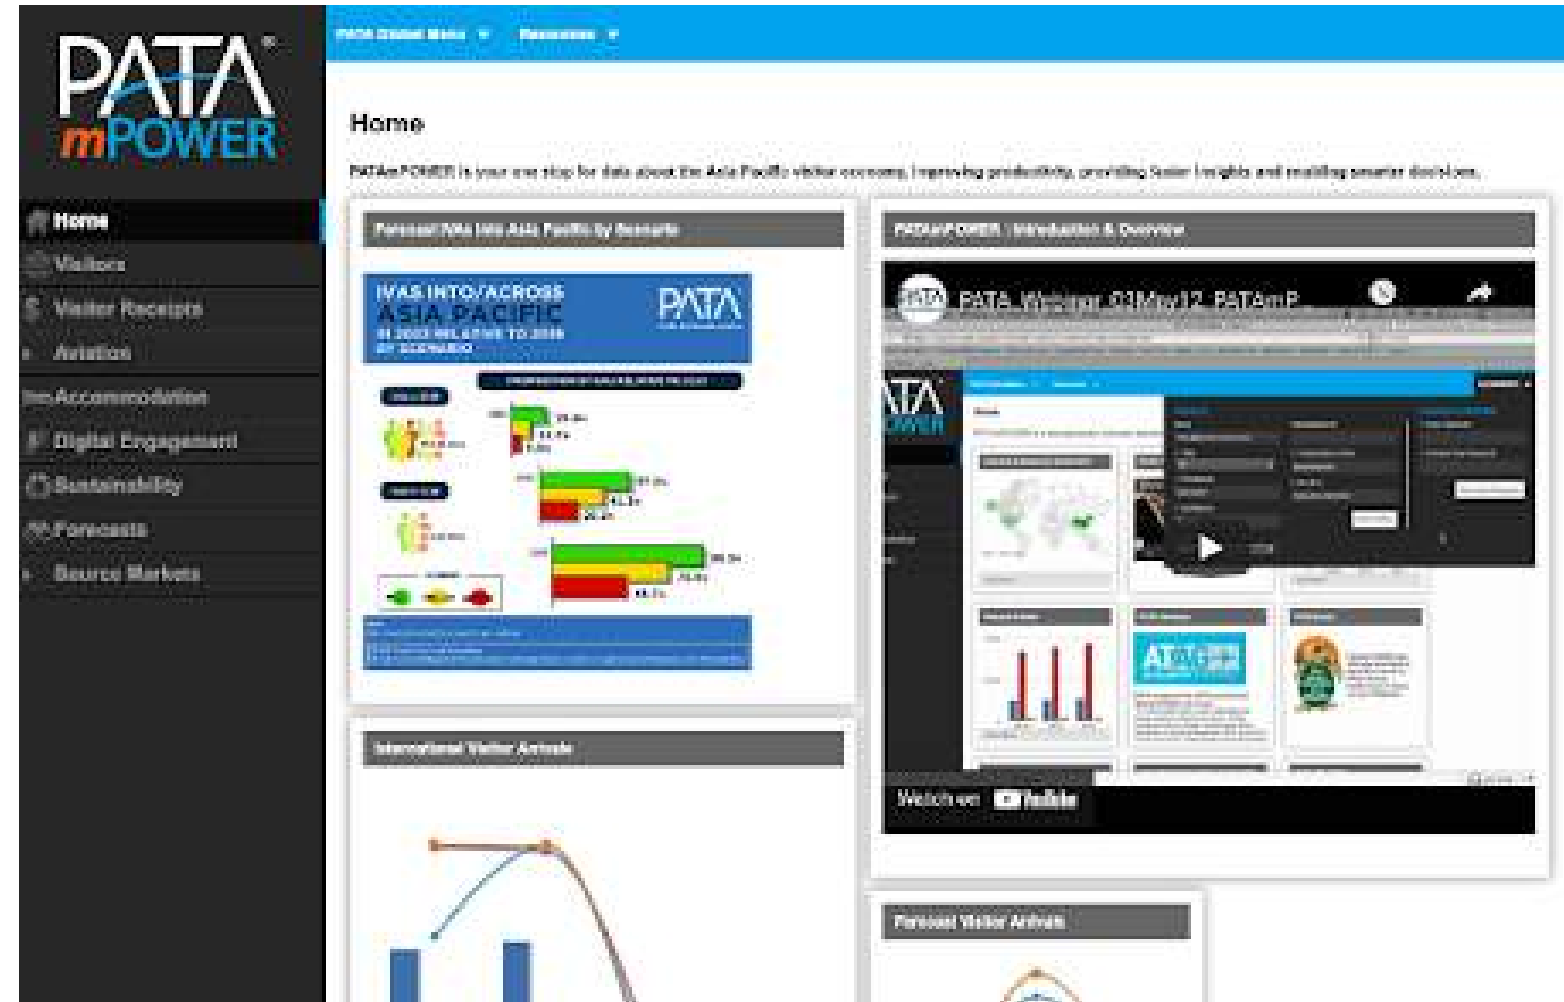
PATA®
mPOWER

PATA Global Menu ▾ Resources ▾

Home
Visitors
Visitor Receipts
Aviation
Accommodation
Digital Engagement
Sustainability
Forecasts
Source Markets

Home

PATAmPOWER is your one stop for data about the Asia Pacific visitor economy, improving productivity, providing faster insights and enabling smarter decisions.

Forecast IVAs into Asia Pacific by Scenario

IVAS INTO/ACROSS ASIA PACIFIC
IN 2022 RELATIVE TO 2019 BY SCENARIO
PATA

PATAmPOWER | Introduction & Overview

PATA Webinar 03May12 PATAmP

Watch on YouTube

International Visitor Arrivals

Forecast Visitor Arrivals